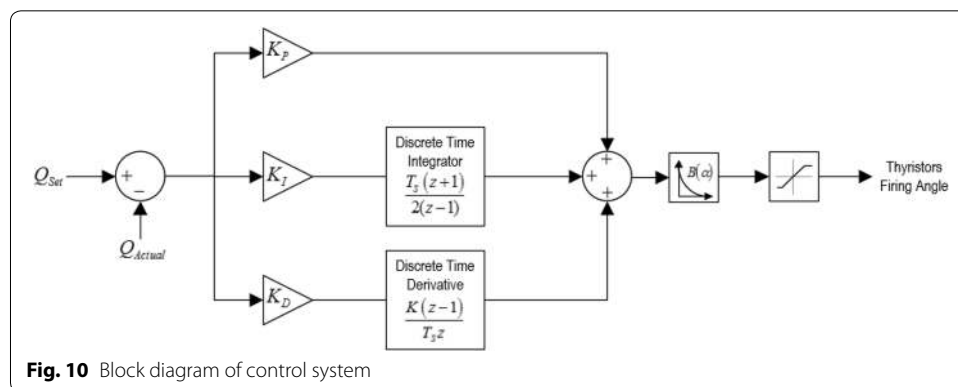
$K_P$

$Q_{Set}$

+

_

$Q_{Actual}$

$K_I$

Discrete Time Integrator

$\frac{T_S(z+1)}{2(z-1)}$

+

+

+

$B(\alpha)$

Thyristors Firing Angle

$K_D$

Discrete Time Derivative

$\frac{K(z-1)}{T_S z}$

**Fig. 10** Block diagram of control system